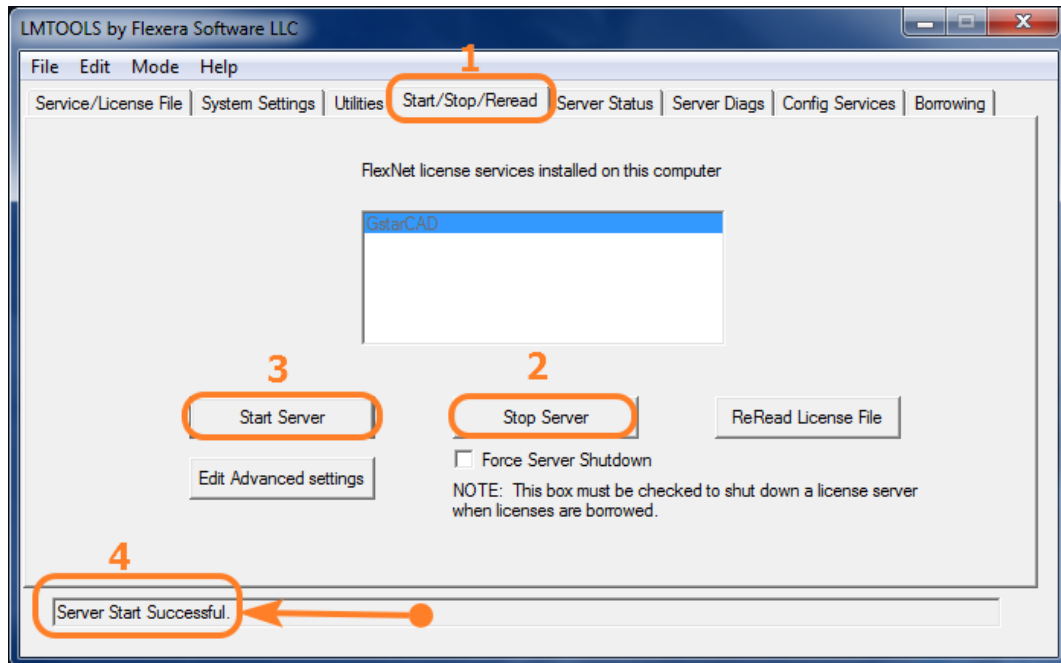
LMTOOLS by Flexera Software LLC

File Edit Mode Help

1

Service/License File | System Settings | Utilities | Start/Stop/Reread | Server Status | Server Diags | Config Services | Borrowing

FlexNet license services installed on this computer

GstarCAD

3

2

Start Server

Stop Server

ReRead License File

Edit Advanced settings

Force Server Shutdown

NOTE: This box must be checked to shut down a license server when licenses are borrowed.

4

Server Start Successful.